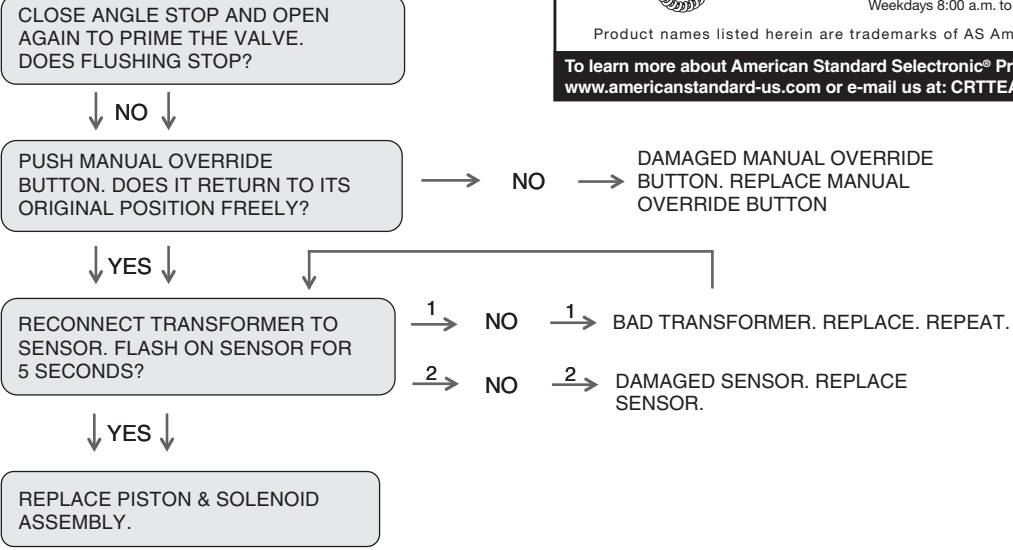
CLOSE ANGLE STOP AND OPEN AGAIN TO PRIME THE VALVE. DOES FLUSHING STOP?

Weekdays 8:00 a.m. to

Product names listed herein are trademarks of AS Am

To learn more about American Standard Selectronic® Pr
www.americanstandard-us.com or e-mail us at: CRTTEA

NO

PUSH MANUAL OVERRIDE BUTTON. DOES IT RETURN TO ITS ORIGINAL POSITION FREELY?

NO

DAMAGED MANUAL OVERRIDE BUTTON. REPLACE MANUAL OVERRIDE BUTTON

YES

RECONNECT TRANSFORMER TO SENSOR. FLASH ON SENSOR FOR 5 SECONDS?

1 NO 1 BAD TRANSFORMER. REPLACE. REPEAT.

2 NO 2 DAMAGED SENSOR. REPLACE SENSOR.

YES

REPLACE PISTON & SOLENOID ASSEMBLY.